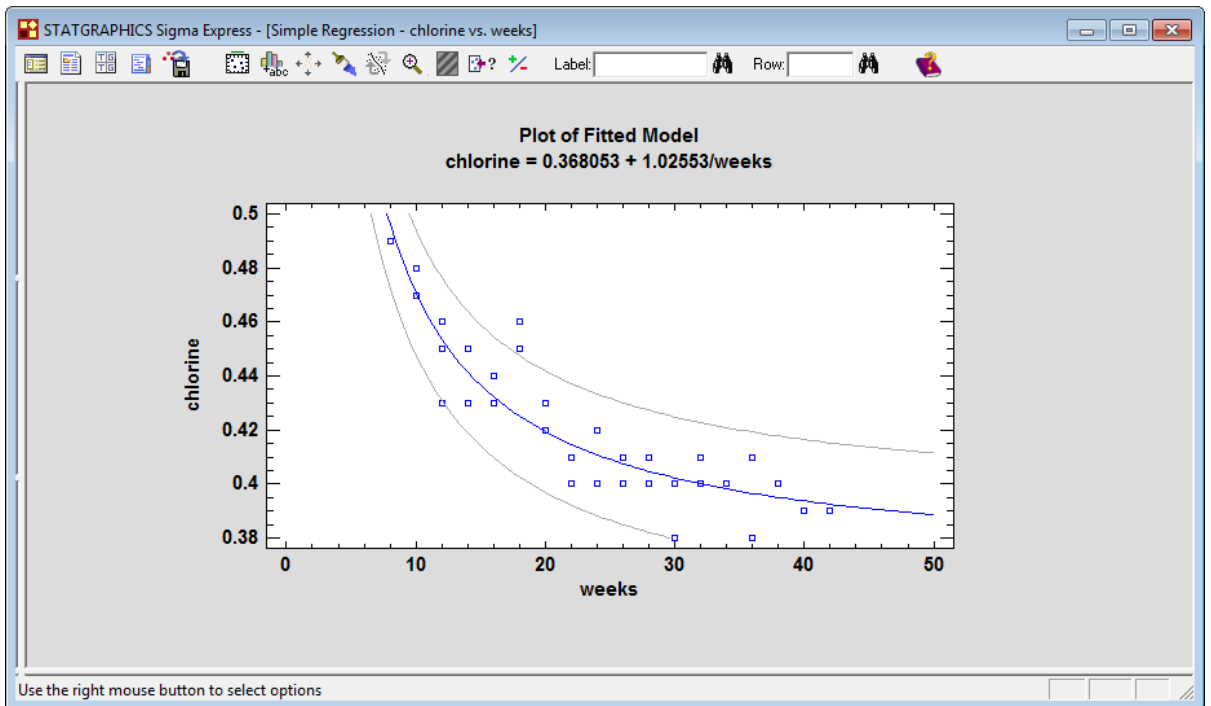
STATGRAPHICS Sigma Express - [Simple Regression - chlorine vs. weeks]

Label: Row:

Plot of Fitted Model
chlorine = 0.368053 + 1.02553/weeks

chlorine
0.5
0.48
0.46
0.44
0.42
0.4
0.38

0 10 20 30 40 50
weeks

Use the right mouse button to select options